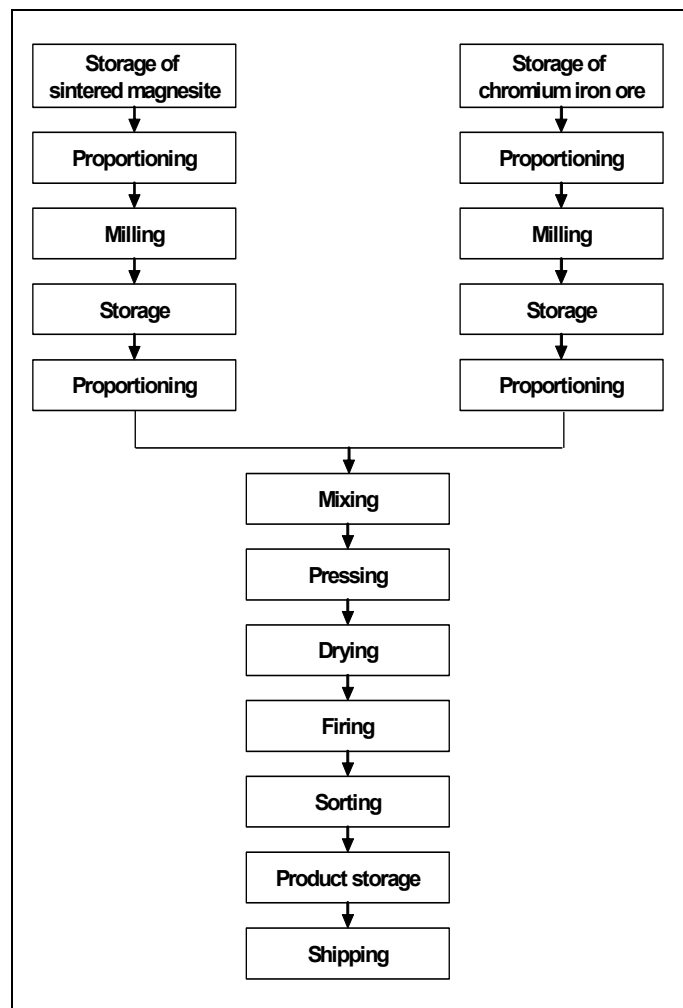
Storage of sintered magnesite

Proportioning

Milling

Storage

Proportioning

Storage of chromium iron ore

Proportioning

Milling

Storage

Proportioning

Mixing

Pressing

Drying

Firing

Sorting

Product storage

Shipping